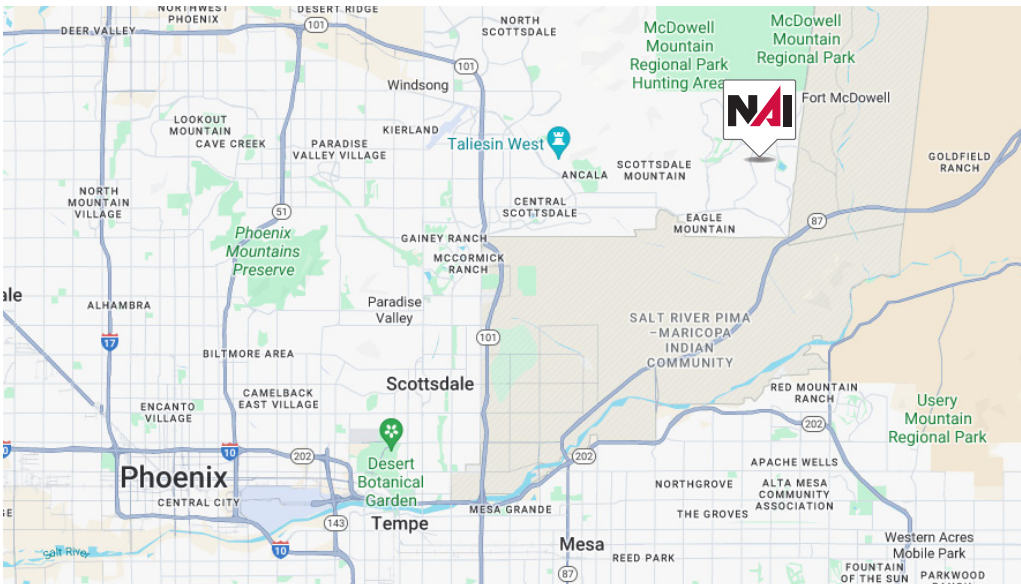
NORTHWEST PHOENIX
DESERT RIDGE
101
NORTH SCOTTSDALE
McDowell Mountain Regional Park Hunting Area
McDowell Mountain Regional Park
DEER VALLEY
101
Windsong
NAI
Fort McDowell
LOOKOUT MOUNTAIN
KIERLAND
CAVE CREEK
PARADISE VALLEY VILLAGE
Taliesin West
SCOTTSDALE MOUNTAIN
GOLDFIELD RANCH
ANCALA
NORTH MOUNTAIN VILLAGE
CENTRAL SCOTTSDALE
51
87
EAGLE MOUNTAIN
Phoenix Mountains Preserve
GAINEY RANCH
MCCORMICK RANCH
ale
ALHAMBRA
Paradise Valley
SALT RIVER PIMA –MARICOPA INDIAN COMMUNITY
17
101
BILTMORE AREA
Scottsdale
CAMELBACK EAST VILLAGE
RED MOUNTAIN RANCH
ENCANTO VILLAGE
Usery Mountain Regional Park
202
10
202
202
APACHE WELLS
Phoenix
Desert Botanical Garden
NORTHGROVE
ALTA MESA COMMUNITY ASSOCIATION
CENTRAL CITY
THE GROVES
143
Tempe
MESA GRANDE
Western Acres Mobile Park
Salt River
10
Mesa
REED PARK
FOUNTAIN OF THE SUN
PARKWOOD RANCH
87